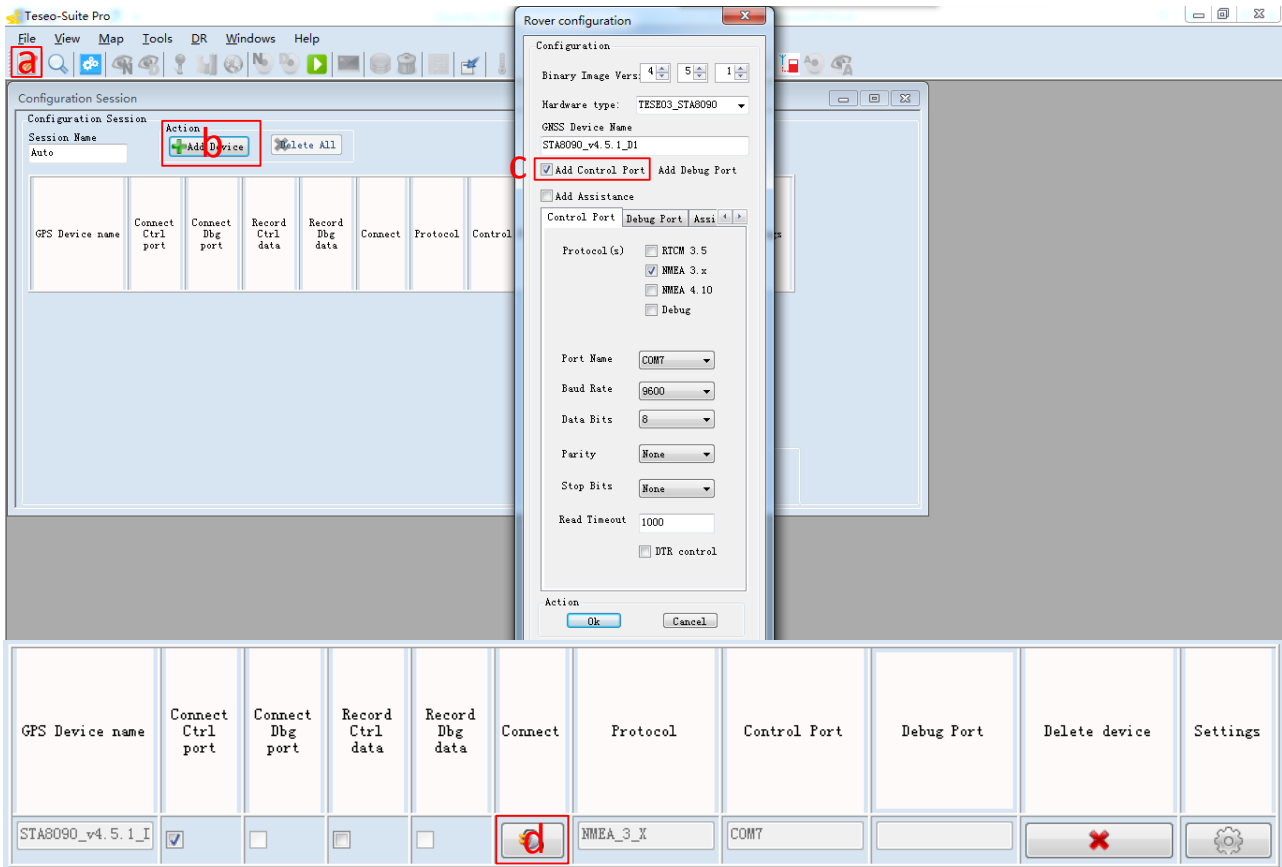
Teseo-Suite Pro

File View Map Tools DR Windows Help

a

Configuration Session

Configuration Session

Session Name

Auto

Action

Add Device

b

Delete All

| GPS Device name | Connect Ctrl port | Connect Dbg port | Record Ctrl data | Record Dbg data | Connect | Protocol | Control |
|---|---|---|---|---|---|---|---|

Rover configuration

Configuration

Binary Image Vers: 4 5 1

Hardware type: TESEO3_STA8090

GNSS Device Name

STA8090_v4.5.1_D1

C

Add Control Port Add Debug Port

Add Assistance

Control Port Debug Port Assi

Protocol(s) RTCM 3.5

NMEA 3.x

NMEA 4.10

Debug

Port Name COM7

Baud Rate 9600

Data Bits 8

Parity None

Stop Bits None

Read Timeout 1000

DTR control

Action

Ok Cancel

| GPS Device name | Connect Ctrl port | Connect Dbg port | Record Ctrl data | Record Dbg data | Connect | Protocol | Control Port | Debug Port | Delete device | Settings |
|---|---|---|---|---|---|---|---|---|---|---|
| STA8090_v4.5.1_I | | | | | d | NMEA_3_X | COM7 | | | |